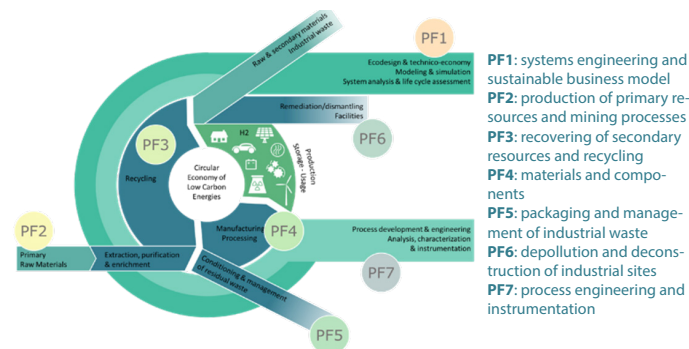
PF1

Raw & secondary materials
Industrial waste

Ecodesign & techno-economy
Modeling & simulation
System analysis & life cycle assessment

Remediation/dismantling
Facilities

PF6

PF3

Recycling

H2

Production
Storage - Usage

Circular Economy of Low Carbon Energies

PF2

Primary Raw Materials

Extraction, purification & enrichment

Manufacturing
Processing

PF4

Process development & engineering
Analysis, characterization & instrumentation

PF7

Conditioning & management of residual waste

PF5

**PF1**: systems engineering and sustainable business model
**PF2**: production of primary resources and mining processes
**PF3**: recovering of secondary resources and recycling
**PF4**: materials and components
**PF5**: packaging and management of industrial waste
**PF6**: depollution and deconstruction of industrial sites
**PF7**: process engineering and instrumentation